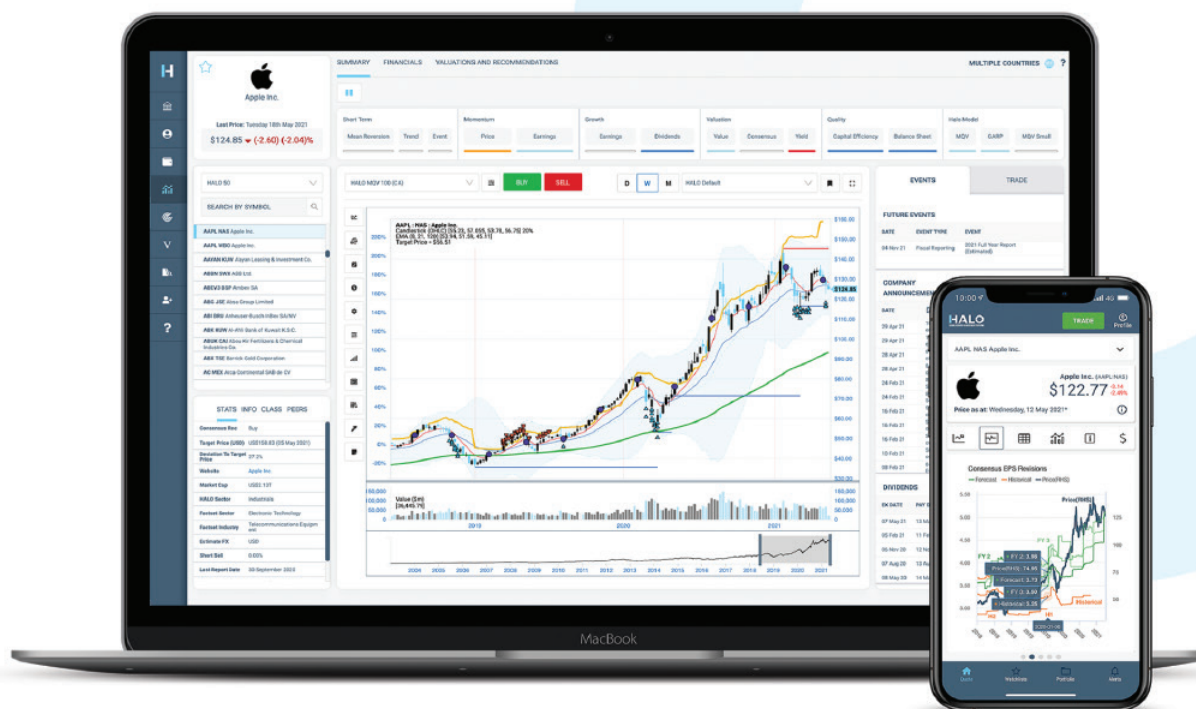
H

Apple Inc.

Last Price: Tuesday 18th May 2021
$124.85 (-2.60) (-2.04)%

SUMMARY FINANCIALS VALUATIONS AND RECOMMENDATIONS

MULTIPLE COUNTRIES ?

| Short Term | | | Momentum | | Growth | | Valuation | | | Quality | | Halo Model | | |
|---|---|---|---|---|---|---|---|---|---|---|---|---|---|---|
| Mean Reversion | Trend | Event | Price | Earnings | Earnings | Dividends | Value | Consensus | Yield | Capital Efficiency | Balance Sheet | MQV | GARP | MQV Small |

HALO 50

SEARCH BY SYMBOL

AAPL NAS Apple Inc.
AAPL MEX Apple Inc.
AAYAN KUW Alayan Leasing & Investment Co.
ABBN SWX ABB Ltd.
ABEV3 BSP Ambev SA
ABG JSE Absa Group Limited
ABI BRU Anheuser-Busch InBev SA/NV
ABK KUW Al-Ahli Bank of Kuwait K.S.C.
ABOK CAI Abou Kir Fertilizers & Chemical Industries Co.
ABX TSE Barrick Gold Corporation
AC MEX Arca Continental SAB de CV

STATS INFO CLASS PEERS

| Consensus Rec | Buy |
|---|---|
| Target Price (USD) | US$156.63 (05 May 2021) |
| Deviation To Target Price | 27.2% |
| Website | Apple Inc. |
| Market Cap | US$2.13T |
| HALO Sector | Industrials |
| Factset Sector | Electronic Technology |
| Factset Industry | Telecommunications Equipment |
| Estimate FX | USD |
| Short Sell | 0.00% |
| Last Report Date | 30 September 2020 |

HALO MQV 100 (C4) BUY SELL D W M HALO Default

AAPL : NAS : Apple Inc.
Candlestick (OHLC) [55.23, 57.655, 59.78, 56.762 20%]
EMA (8, 21, 100) [53.94, 51.38, 45.11]
Target Price = $56.51

Value ($m)
[36,845.71]

2019 2020 2021

2004 2005 2006 2007 2008 2009 2010 2011 2012 2013 2014 2015 2016 2017 2018 2019 2020 2021

EVENTS TRADE

FUTURE EVENTS

| DATE | EVENT TYPE | EVENT |
|---|---|---|
| 04 Nov 21 | Fiscal Reporting | 2021 Full Year Report (Estimated) |

COMPANY ANNOUNCEMENTS

29 Apr 21
29 Apr 21
29 Apr 21
29 Apr 21
16 Feb 21
16 Feb 21
16 Feb 21
16 Feb 21
16 Feb 21

DIVIDENDS

EX DATE PAY D
07 May 21
05 Feb 21
06 Nov 20
07 Aug 20
08 May 20

MacBook

10:00 4G

HALO TRADE Profile

AAPL NAS Apple Inc.

Apple Inc. (AAPL:NAS)
$122.77 -3.14 -2.49%

Price as at: Wednesday, 12 May 2021*

Consensus EPS Revisions
Forecast Historical Price(RHS)

Price(RHS)
FY 3
FY 2
FY 2: 3.98
Price(RHS): 74.86
Forecast: 3.73
FY 1: 3.69
Historical: 3.28
2020-01-08
Historical

Watchlists Portfolio Alerts